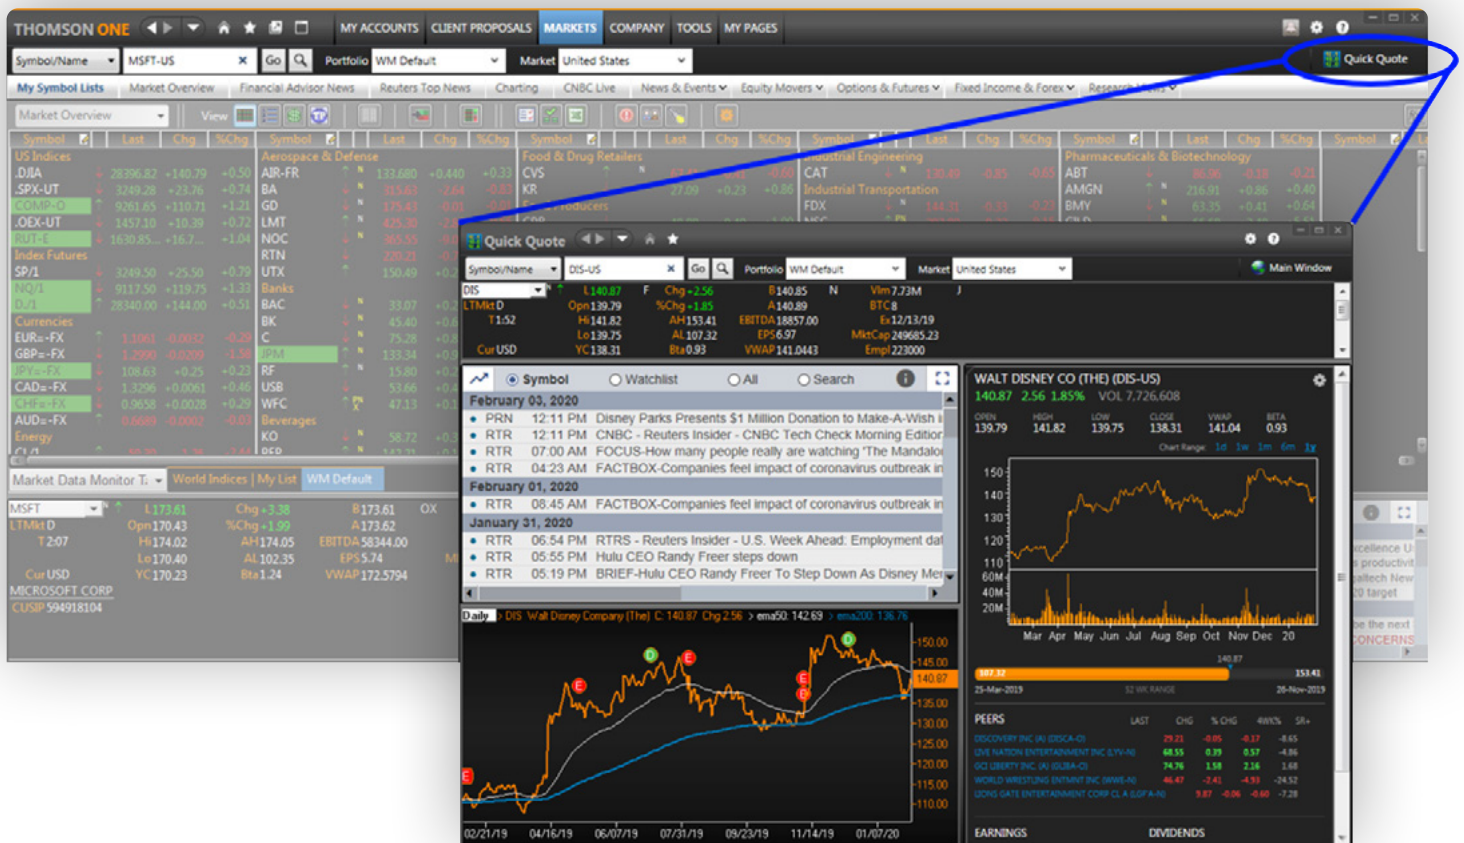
THOMSON ONE
MY ACCOUNTS CLIENT PROPOSALS MARKETS COMPANY TOOLS MY PAGES
Symbol/Name MSFT-US Go Portfolio WM Default Market United States
Quick Quote
My Symbol Lists Market Overview Financial Advisor News Reuters Top News Charting CNBC Live News & Events Equity Movers Options & Futures Fixed Income & Forex Research
Market Overview View

| Symbol | Last | Chg | %Chg |
|---|---|---|---|
| US Indices | | | |
| .DJIA | 28396.82 | +140.79 | +0.50 |
| .SPX-UT | 3249.28 | +23.76 | +0.74 |
| COMP-O | 9261.65 | +110.71 | +1.21 |
| .OEX-UT | 1457.10 | +10.39 | +0.72 |
| RUT-E | 1630.85 | +16.7 | +1.04 |
| Index Futures | | | |
| SP/1 | 3249.50 | +25.50 | +0.79 |
| NQ/1 | 9117.50 | +119.75 | +1.33 |
| DJ/1 | 28340.00 | +144.00 | +0.51 |
| Currencies | | | |
| EUR=-FX | 1.1061 | -0.0032 | -0.29 |
| GBP=-FX | 1.2990 | -0.0209 | -1.58 |
| JPY=-FX | 108.63 | +0.25 | +0.23 |
| CAD=-FX | 1.3296 | +0.0061 | +0.46 |
| CHF=-FX | 0.9658 | +0.0028 | +0.29 |
| AUD=-FX | 0.6689 | -0.0002 | -0.03 |
| Energy | | | |

Aerospace & Defense: AIR-FR 133.680 +0.440 +0.33, BA, GD, LMT, NOC, RTN, UTX; Banks: BAC, BK, C, JPM, RF, USB, WFC; Beverages: KO
Food & Drug Retailers: CVS, KR 27.09 +0.23
Industrial Engineering: CAT; Industrial Transportation: FDX
Pharmaceuticals & Biotechnology: ABT, AMGN 216.91 +0.86 +0.40, BMY 63.35 +0.41 +0.64

Market Data Monitor T. World Indices | My List WM Default
MSFT L 173.61 Chg +3.38 B 173.61 OX
LTMkt D Opn 170.43 %Chg +1.99 A 173.62
T 2:07 Hi 174.02 AH 174.05 EBITDA 58344.00
Lo 170.40 AL 102.35 EPS 5.74
Cur USD YC 170.23 Bta 1.24 VWAP 172.5794
MICROSOFT CORP
CUSIP 594918104

Quick Quote
Symbol/Name DIS-US Go Portfolio WM Default Market United States Main Window
DIS L 140.87 F Chg +2.56 B 140.85 N Vlm 7.73M J
LTMkt D Opn 139.79 %Chg +1.85 A 140.89 BTC 8
T 1:52 Hi 141.82 AH 153.41 EBITDA 18857.00 Ex 12/13/19
Lo 139.75 AL 107.32 EPS 6.97 MktCap 249685.23
Cur USD YC 138.31 Bta 0.93 VWAP 141.0443 Empl 223000

Symbol Watchlist All Search
February 03, 2020
PRN 12:11 PM Disney Parks Presents $1 Million Donation to Make-A-Wish
RTR 12:11 PM CNBC - Reuters Insider - CNBC Tech Check Morning Edition
RTR 07:00 AM FOCUS-How many people really are watching 'The Mandalo
RTR 04:23 AM FACTBOX-Companies feel impact of coronavirus outbreak in
February 01, 2020
RTR 08:45 AM FACTBOX-Companies feel impact of coronavirus outbreak in
January 31, 2020
RTR 06:54 PM RTRS - Reuters Insider - U.S. Week Ahead: Employment dat
RTR 05:55 PM Hulu CEO Randy Freer steps down
RTR 05:19 PM BRIEF-Hulu CEO Randy Freer To Step Down As Disney Me

Daily DIS Walt Disney Company (The) C: 140.87 Chg 2.56 ema50: 142.69 ema200: 136.76
150.00 145.00 140.87 135.00 130.00 125.00 120.00 115.00 110.00
02/21/19 04/16/19 06/07/19 07/31/19 09/23/19 11/14/19 01/07/20

WALT DISNEY CO (THE) (DIS-US)
140.87 2.56 1.85% VOL 7,726,608
OPEN 139.79 HIGH 141.82 LOW 139.75 CLOSE 138.31 VWAP 141.04 BETA 0.93
Chart Range 1d 1w 1m 6m 1y
150 140 130 120 110 60M 40M 20M
Mar Apr May Jun Jul Aug Sep Oct Nov Dec 20
140.87
107.32 153.41
25-Mar-2019 52 WK RANGE 26-Nov-2019
PEERS LAST CHG %CHG 4WK% SR+
DISCOVERY INC (A) (DISCA-O) 29.21 -0.05 -0.17 -8.65
LIVE NATION ENTERTAINMENT INC (LYV-N) 68.55 0.39 0.57 -4.86
GCI LIBERTY INC (A) (GLIBA-O) 74.76 1.58 2.16 1.68
WORLD WRESTLING ENTMNT INC (WWE-N) 46.47 -2.41 -4.93 -24.52
LIONS GATE ENTERTAINMENT CORP CL A (LGF.A-N) 9.87 -0.06 -0.60 -7.28
EARNINGS DIVIDENDS